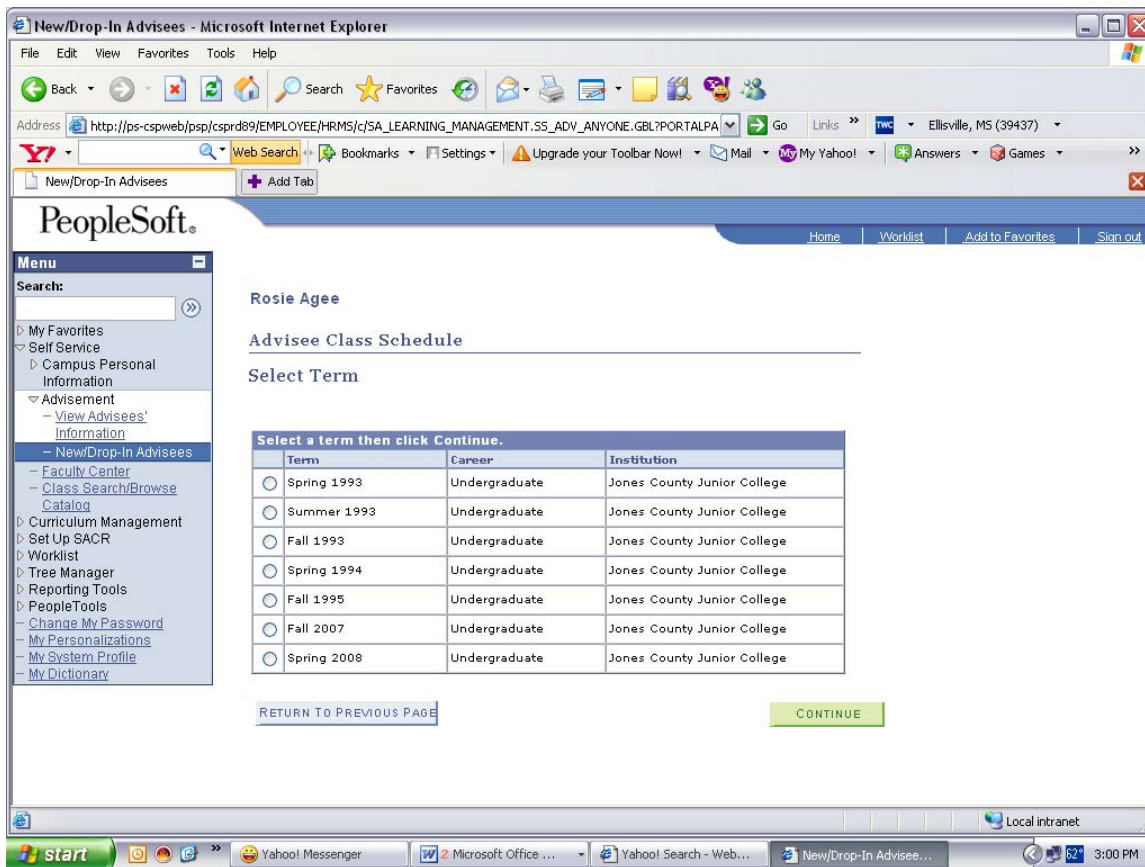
New/Drop-In Advisees - Microsoft Internet Explorer

File Edit View Favorites Tools Help

Back Search Favorites

Address http://ps-cspweb/psp/csprd89/EMPLOYEE/HRMS/c/SA_LEARNING_MANAGEMENT.SS_ADV_ANYONE.GBL?PORTALPA Go Links » TWC Ellisville, MS (39437)

Web Search Bookmarks Settings Upgrade your Toolbar Now! Mail My Yahoo! Answers Games

New/Drop-In Advisees Add Tab

PeopleSoft.

Home | Worklist | Add to Favorites | Sign out

Menu
Search:
My Favorites
Self Service
Campus Personal Information
Advisement
- View Advisees' Information
- New/Drop-In Advisees
- Faculty Center
- Class Search/Browse Catalog
Curriculum Management
Set Up SACR
Worklist
Tree Manager
Reporting Tools
PeopleTools
- Change My Password
- My Personalizations
- My System Profile
- My Dictionary

Rosie Agee

Advisee Class Schedule

Select Term

Select a term then click Continue.

| | Term | Career | Institution |
|---|---|---|---|
| ○ | Spring 1993 | Undergraduate | Jones County Junior College |
| ○ | Summer 1993 | Undergraduate | Jones County Junior College |
| ○ | Fall 1993 | Undergraduate | Jones County Junior College |
| ○ | Spring 1994 | Undergraduate | Jones County Junior College |
| ○ | Fall 1995 | Undergraduate | Jones County Junior College |
| ○ | Fall 2007 | Undergraduate | Jones County Junior College |
| ○ | Spring 2008 | Undergraduate | Jones County Junior College |

RETURN TO PREVIOUS PAGE

CONTINUE

Local intranet

start Yahoo! Messenger 2 Microsoft Office ... Yahoo! Search - Web... New/Drop-In Advisee... 62° 3:00 PM